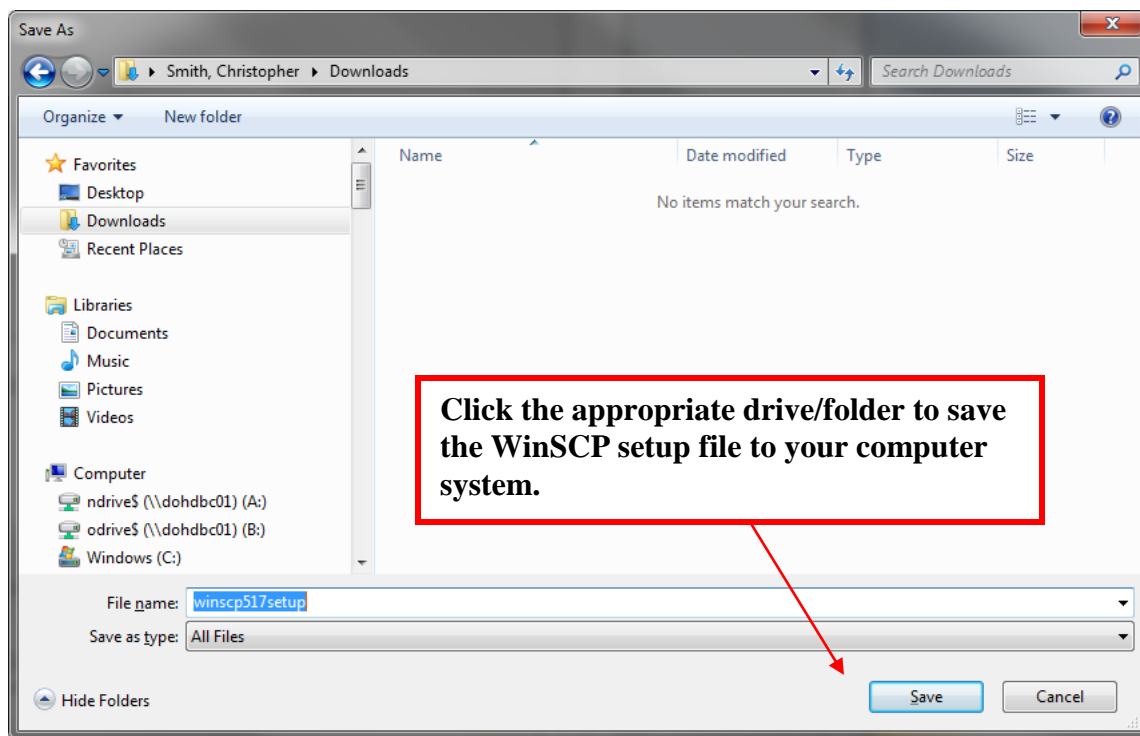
Save As

Smith, Christopher ▸ Downloads

Search Downloads

Organize ▾ New folder

Favorites
Desktop
Downloads
Recent Places

Libraries
Documents
Music
Pictures
Videos

Computer
ndrive$ (\\dohdbc01) (A:)
odrive$ (\\dohdbc01) (B:)
Windows (C:)

| Name | Date modified | Type | Size |
|---|---|---|---|

No items match your search.

Click the appropriate drive/folder to save the WinSCP setup file to your computer system.

File name: winscp517setup
Save as type: All Files

Hide Folders

Save
Cancel